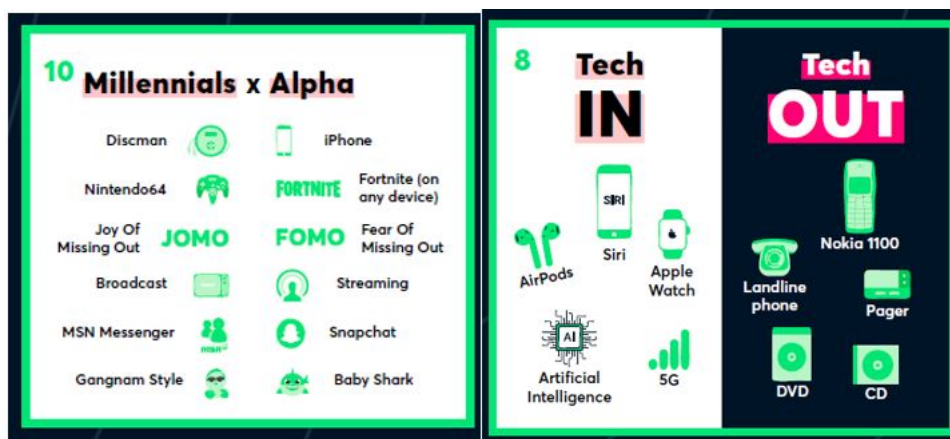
10 Millennials x Alpha

Discman

iPhone

Nintendo64

FORTNITE

Fortnite (on any device)

Joy Of Missing Out

JOMO

FOMO

Fear Of Missing Out

Broadcast

Streaming

MSN Messenger

msn

Snapchat

Gangnam Style

Baby Shark

8 Tech IN

SIRI

Siri

AirPods

Apple Watch

AI

Artificial Intelligence

5G

Tech OUT

Nokia 1100

Landline phone

Pager

DVD

CD